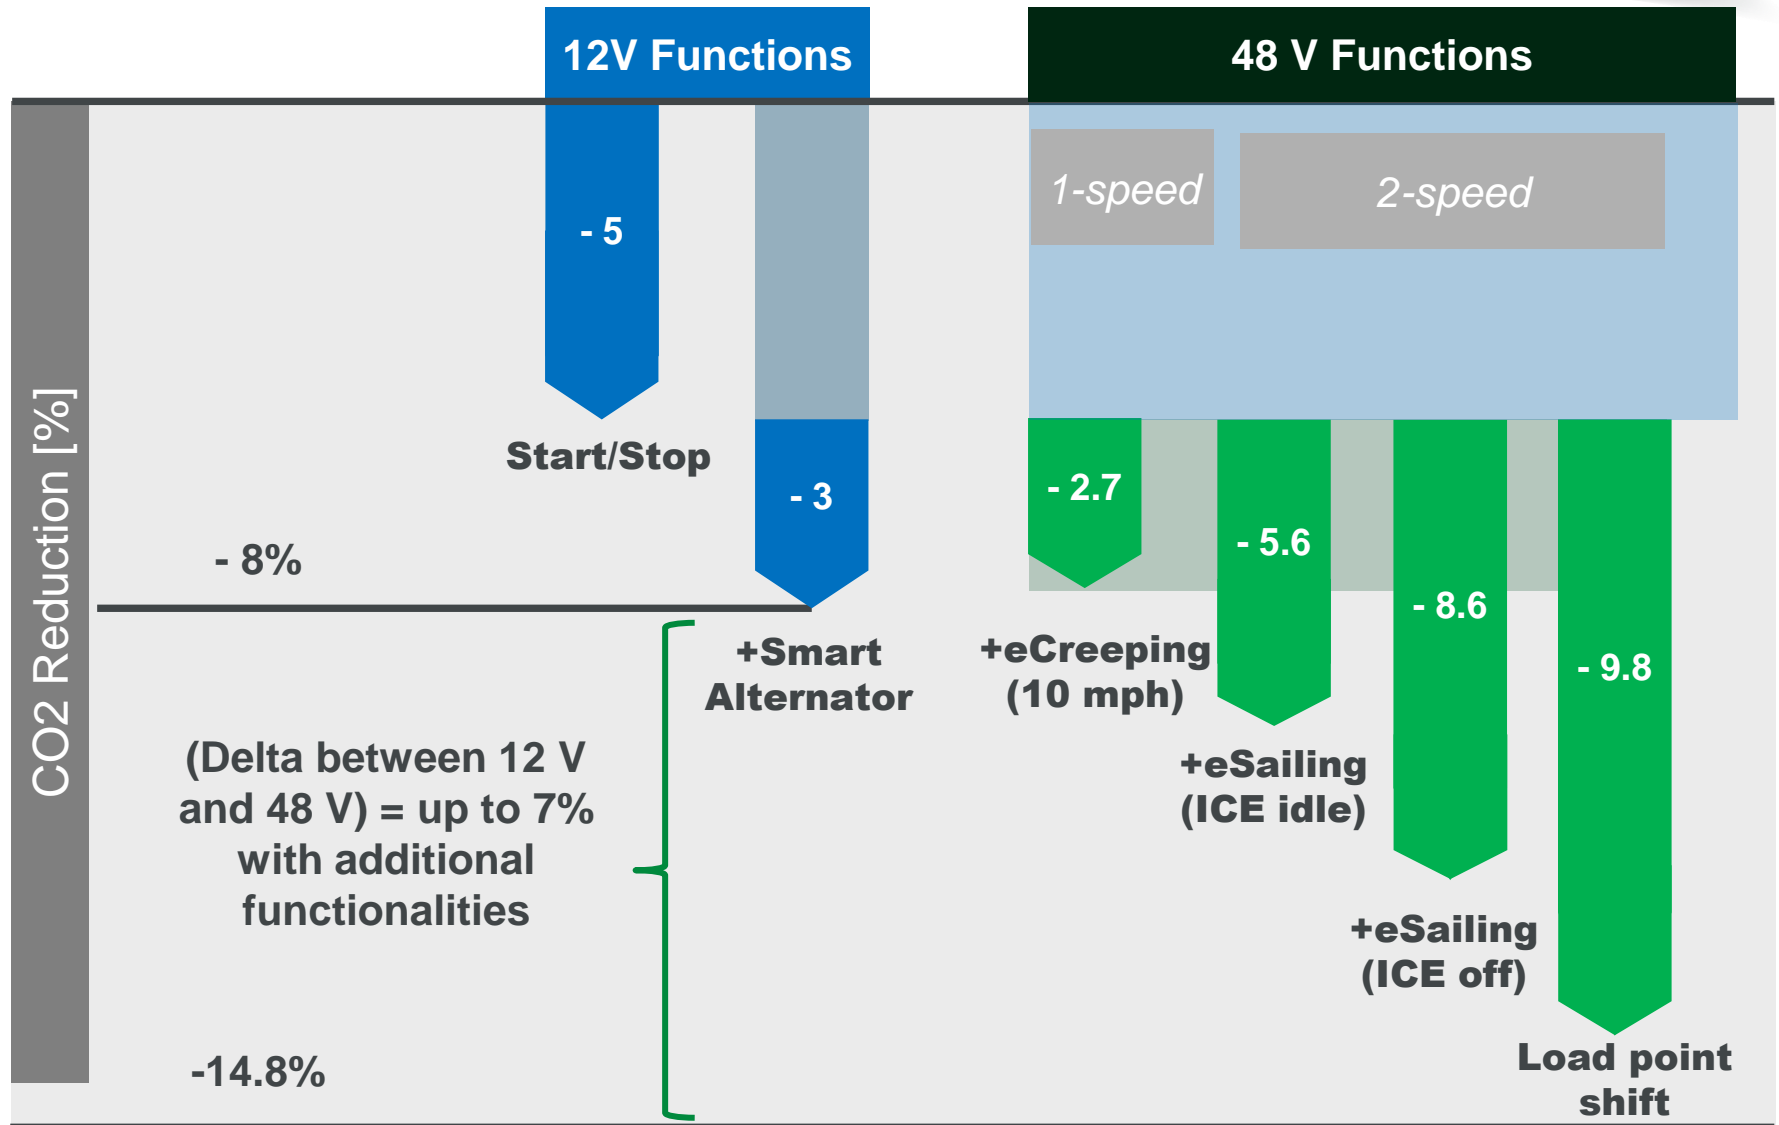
12V Functions

48 V Functions

CO2 Reduction [%]

1-speed

2-speed

- 5

Start/Stop

- 3

- 8%

+Smart Alternator

- 2.7

+eCreeping (10 mph)

- 5.6

+eSailing (ICE idle)

- 8.6

+eSailing (ICE off)

- 9.8

Load point shift

(Delta between 12 V and 48 V) = up to 7% with additional functionalities

-14.8%